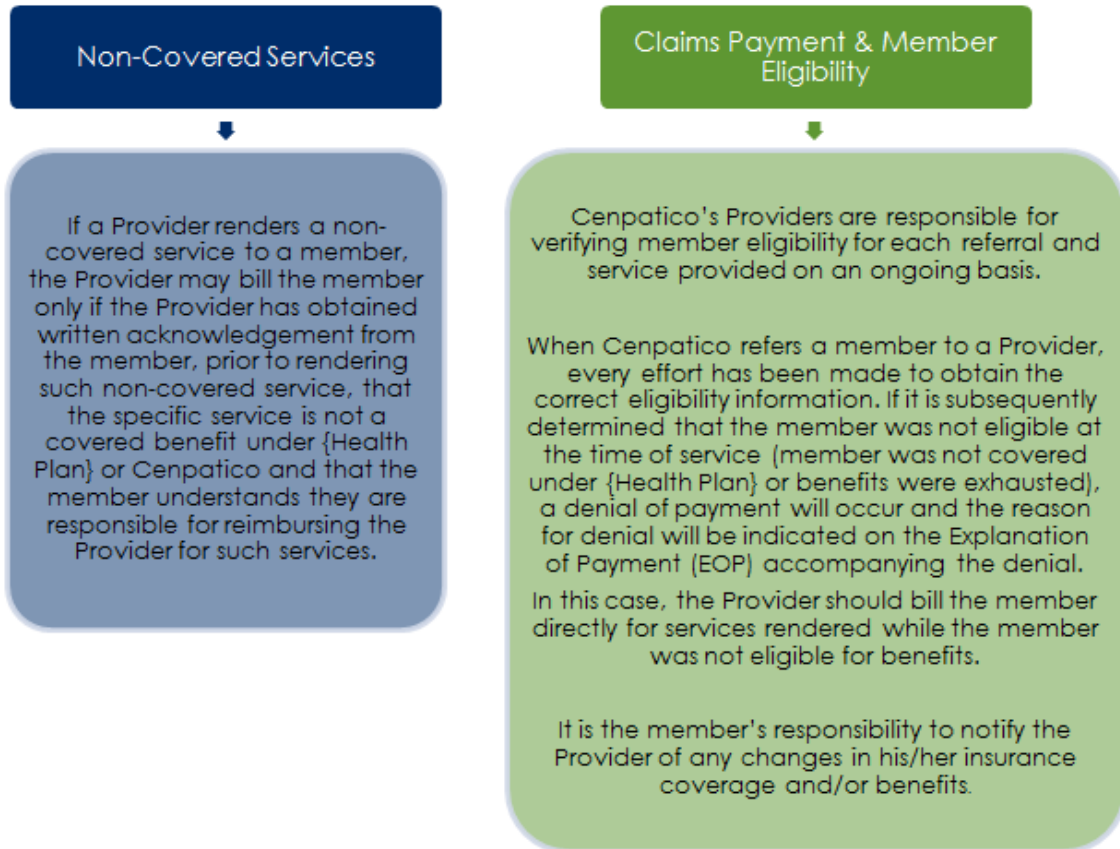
Non-Covered Services

If a Provider renders a non-covered service to a member, the Provider may bill the member only if the Provider has obtained written acknowledgement from the member, prior to rendering such non-covered service, that the specific service is not a covered benefit under {Health Plan} or Cenpatico and that the member understands they are responsible for reimbursing the Provider for such services.

Claims Payment & Member Eligibility

Cenpatico's Providers are responsible for verifying member eligibility for each referral and service provided on an ongoing basis.

When Cenpatico refers a member to a Provider, every effort has been made to obtain the correct eligibility information. If it is subsequently determined that the member was not eligible at the time of service (member was not covered under {Health Plan} or benefits were exhausted), a denial of payment will occur and the reason for denial will be indicated on the Explanation of Payment (EOP) accompanying the denial.

In this case, the Provider should bill the member directly for services rendered while the member was not eligible for benefits.

It is the member's responsibility to notify the Provider of any changes in his/her insurance coverage and/or benefits.